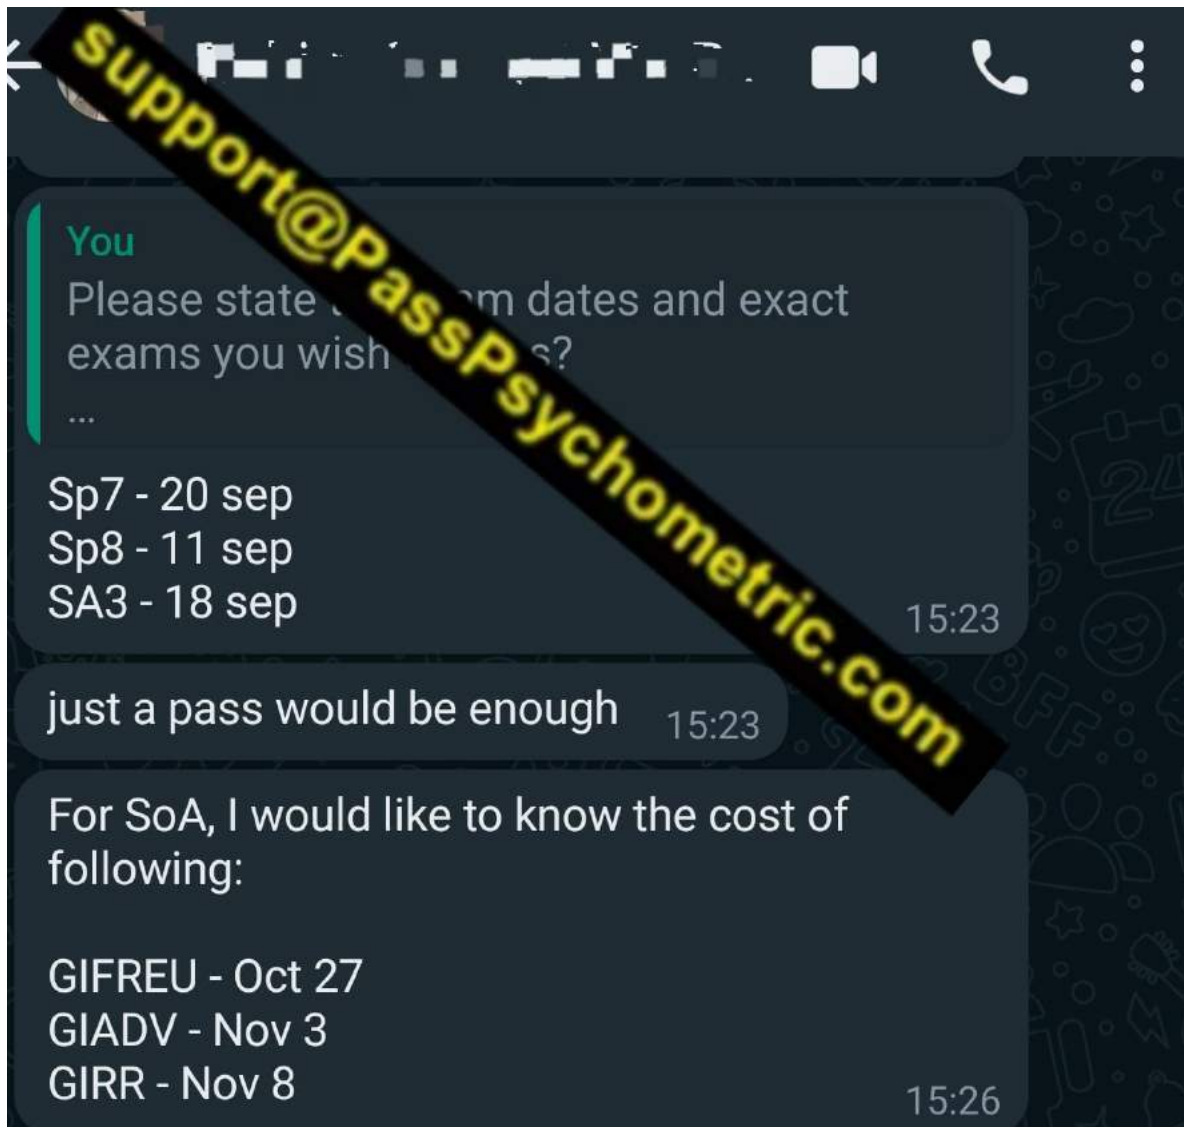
support@PassPsychometric.com

You
Please state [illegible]m dates and exact exams you wish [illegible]s?
...

Sp7 - 20 sep
Sp8 - 11 sep
SA3 - 18 sep
15:23

just a pass would be enough 15:23

For SoA, I would like to know the cost of following:

GIFREU - Oct 27
GIADV - Nov 3
GIRR - Nov 8
15:26